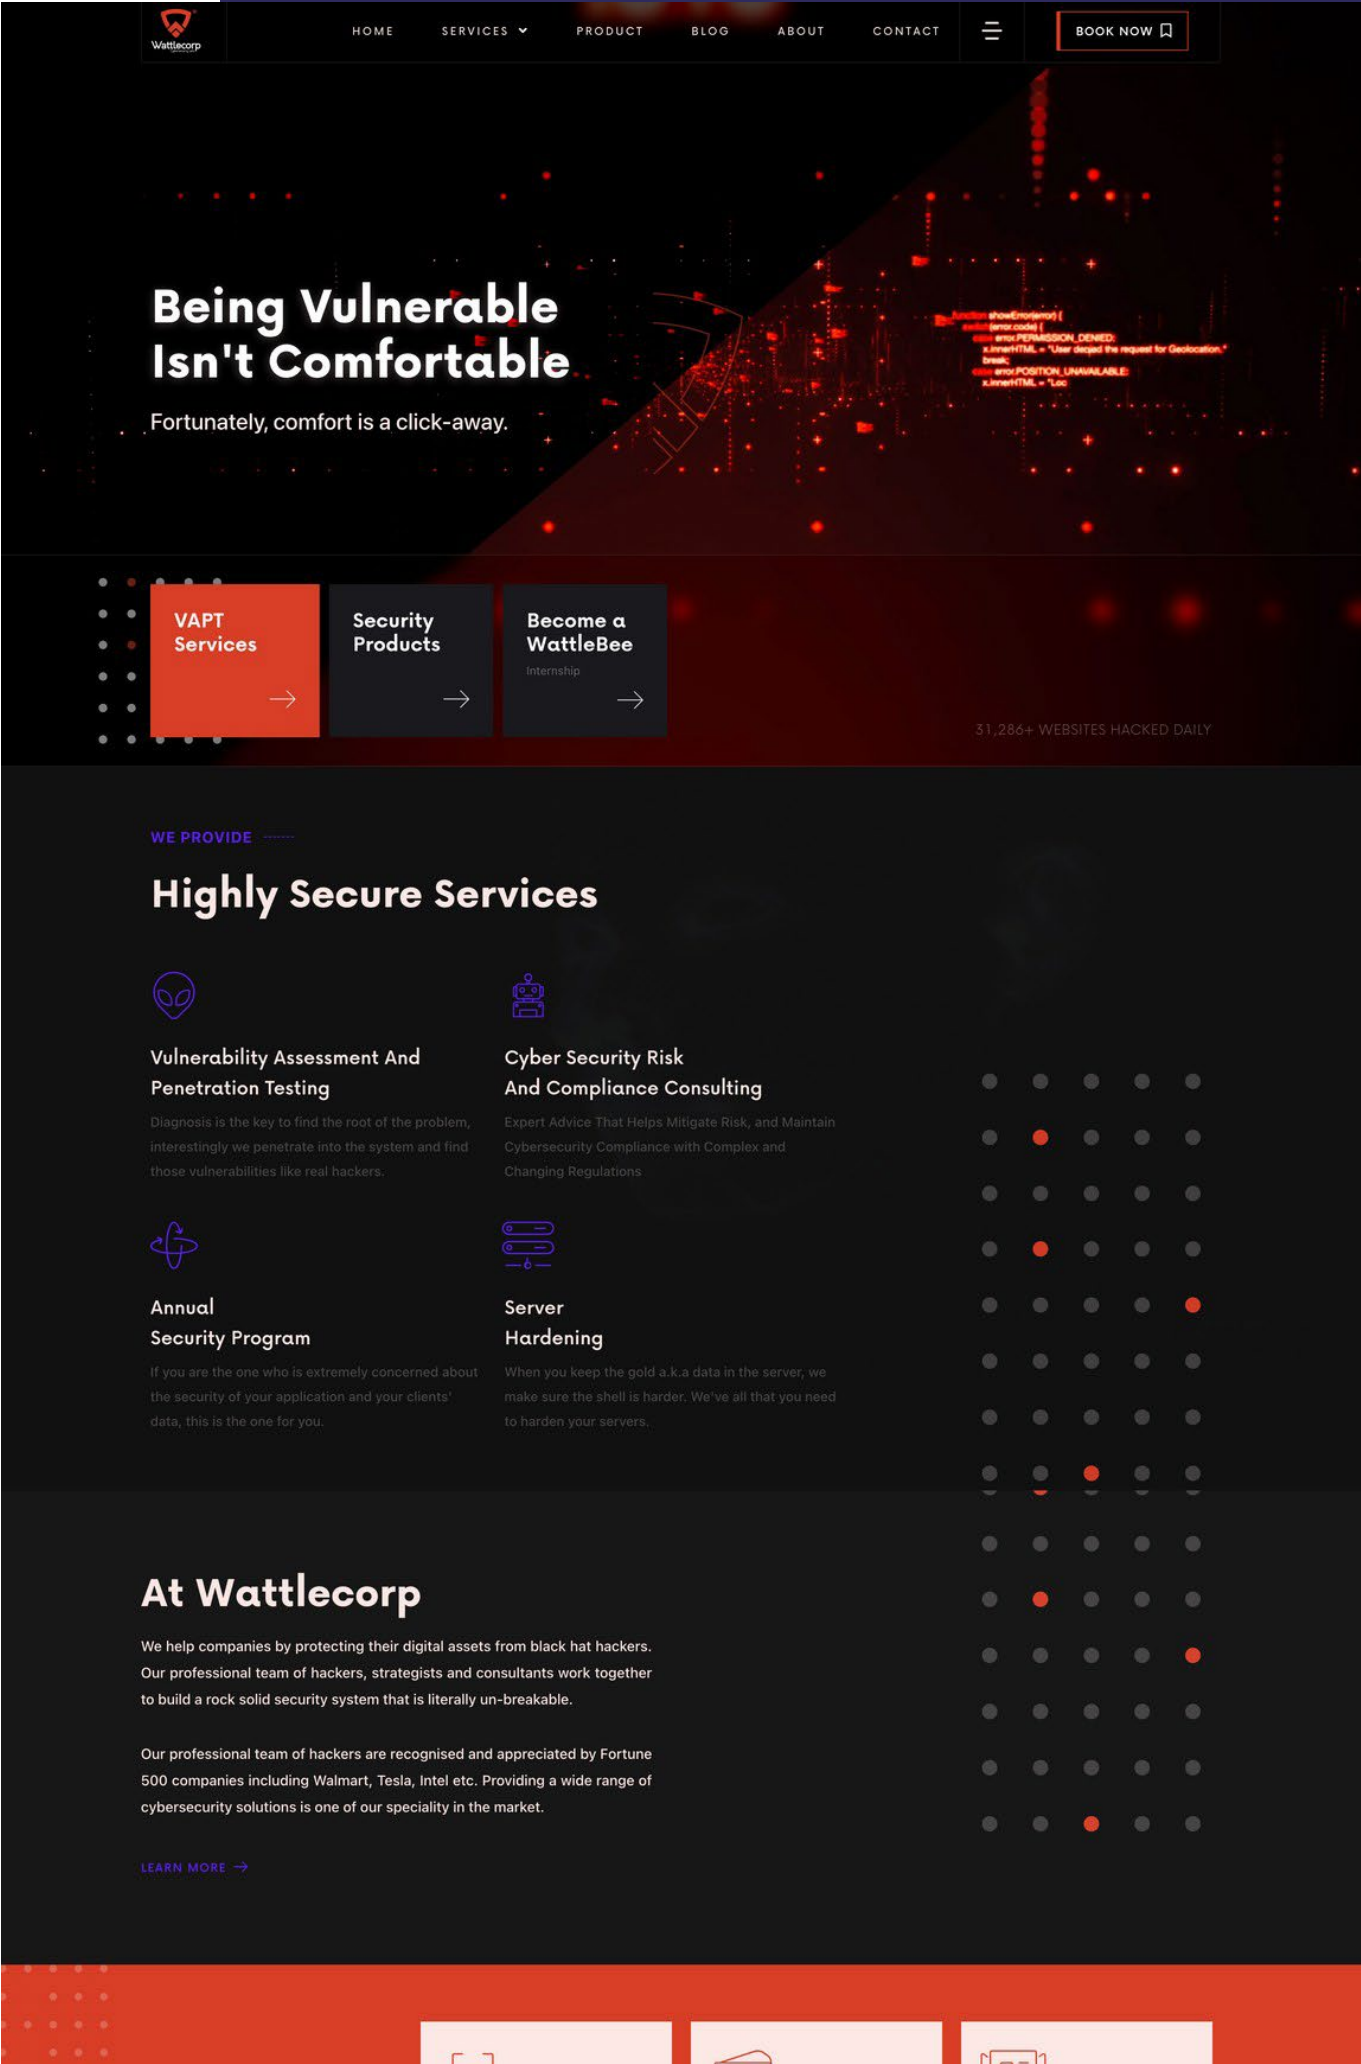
Wattlecorp

HOME SERVICES PRODUCT BLOG ABOUT CONTACT

BOOK NOW

function showError(error) {
switch(error.code) {
case error.PERMISSION_DENIED:
x.innerHTML = "User denied the request for Geolocation."
break;
case error.POSITION_UNAVAILABLE:
x.innerHTML = "Loc

Being Vulnerable Isn't Comfortable

Fortunately, comfort is a click-away.

VAPT Services

Security Products

Become a WattleBee
Internship

31,286+ WEBSITES HACKED DAILY

WE PROVIDE

Highly Secure Services

Vulnerability Assessment And Penetration Testing

Diagnosis is the key to find the root of the problem, interestingly we penetrate into the system and find those vulnerabilities like real hackers.

Cyber Security Risk And Compliance Consulting

Expert Advice That Helps Mitigate Risk, and Maintain Cybersecurity Compliance with Complex and Changing Regulations

Annual Security Program

If you are the one who is extremely concerned about the security of your application and your clients' data, this is the one for you.

Server Hardening

When you keep the gold a.k.a data in the server, we make sure the shell is harder. We've all that you need to harden your servers.

At Wattlecorp

We help companies by protecting their digital assets from black hat hackers. Our professional team of hackers, strategists and consultants work together to build a rock solid security system that is literally un-breakable.

Our professional team of hackers are recognised and appreciated by Fortune 500 companies including Walmart, Tesla, Intel etc. Providing a wide range of cybersecurity solutions is one of our speciality in the market.

LEARN MORE